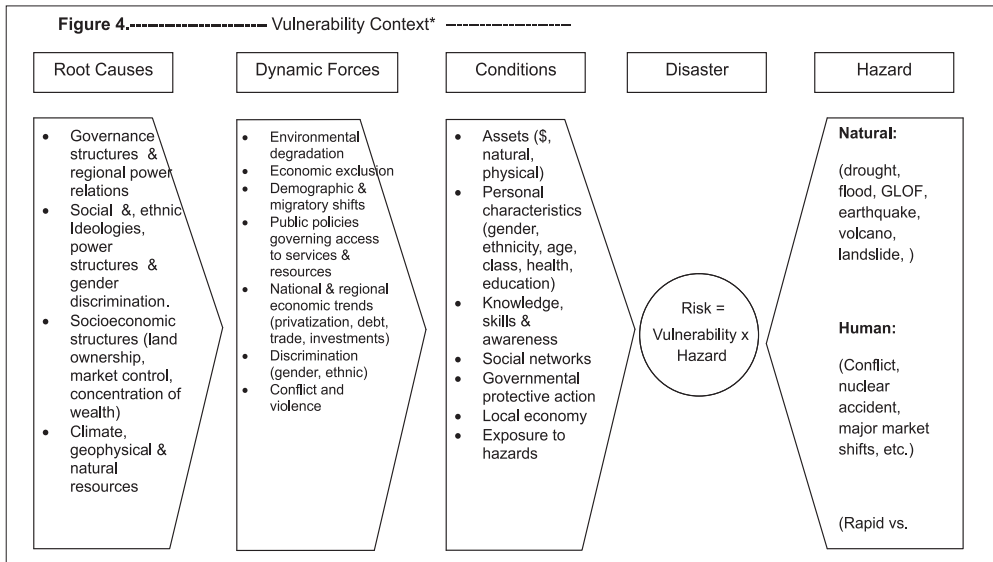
**Figure 4.**--------------------- Vulnerability Context* -------------------

Root Causes

Dynamic Forces

Conditions

Disaster

Hazard

- Governance structures & regional power relations
- Social &, ethnic Ideologies, power structures & gender discrimination.
- Socioeconomic structures (land ownership, market control, concentration of wealth)
- Climate, geophysical & natural resources

- Environmental degradation
- Economic exclusion
- Demographic & migratory shifts
- Public policies governing access to services & resources
- National & regional economic trends (privatization, debt, trade, investments)
- Discrimination (gender, ethnic)
- Conflict and violence

- Assets ($, natural, physical)
- Personal characteristics (gender, ethnicity, age, class, health, education)
- Knowledge, skills & awareness
- Social networks
- Governmental protective action
- Local economy
- Exposure to hazards

Risk = Vulnerability x Hazard

**Natural:**

(drought, flood, GLOF, earthquake, volcano, landslide, )

**Human:**

(Conflict, nuclear accident, major market shifts, etc.)

(Rapid vs.